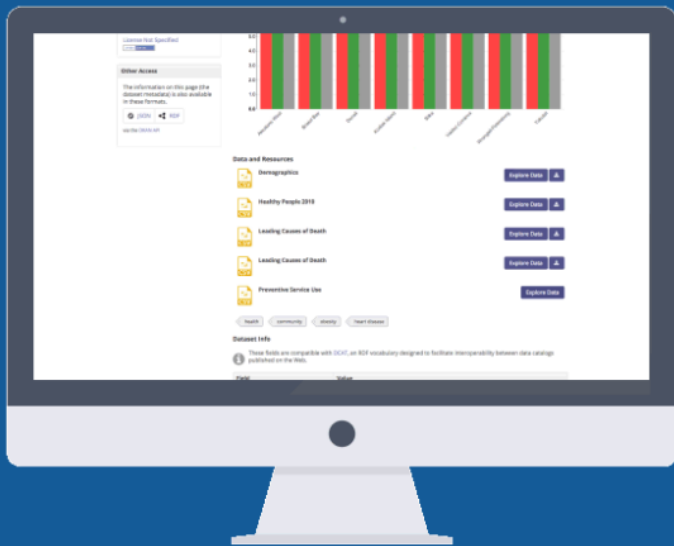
License Not Specified

Other Access

The information on this page (the dataset metadata) is also available in these formats.

JSON RDF

via the DKAN API

5.0
4.5
4.0
3.5
3.0
2.5
2.0
1.5
1.0
0.5
0.0

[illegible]

Data and Resources

Demographics
Explore Data

Healthy People 2010
Explore Data

Leading Causes of Death
Explore Data

Leading Causes of Death
Explore Data

Preventive Service Use
Explore Data

health community obesity heart disease

Dataset Info

These fields are compatible with DCAT, an RDF vocabulary designed to facilitate interoperability between data catalogs published on the Web.

Field Value